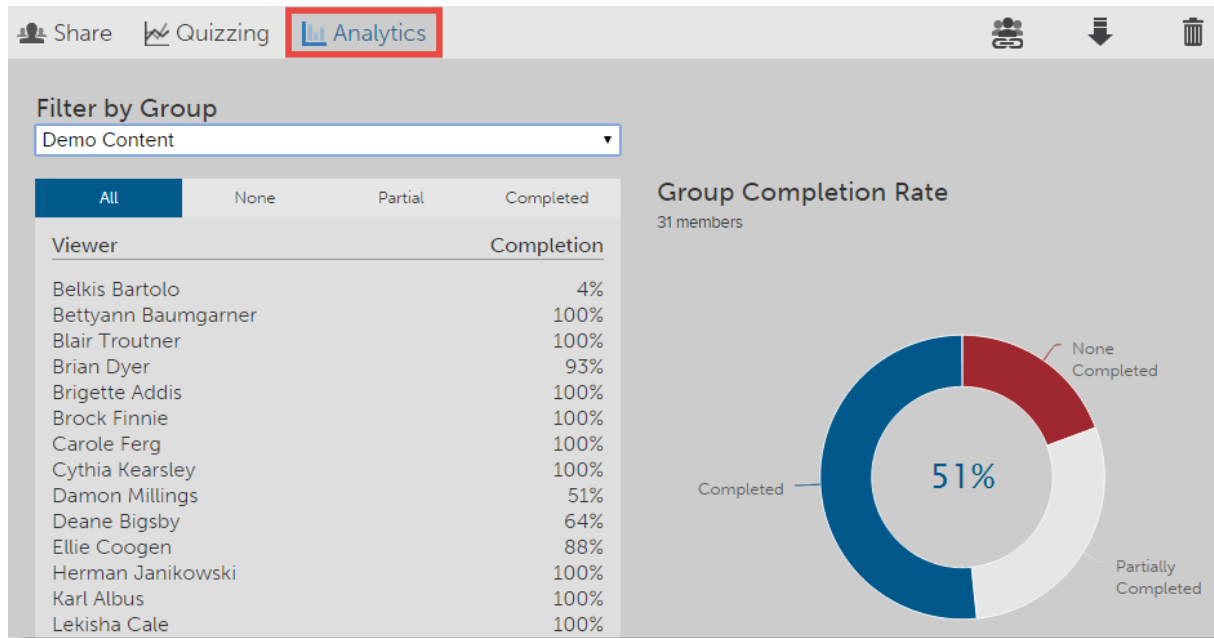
Share Quizzing Analytics

Filter by Group
Demo Content

All None Partial Completed

| Viewer | Completion |
|---|---|
| Belkis Bartolo | 4% |
| Bettyann Baumgarner | 100% |
| Blair Troutner | 100% |
| Brian Dyer | 93% |
| Brigette Addis | 100% |
| Brock Finnie | 100% |
| Carole Ferg | 100% |
| Cythia Kearsley | 100% |
| Damon Millings | 51% |
| Deane Bigsby | 64% |
| Ellie Coogen | 88% |
| Herman Janikowski | 100% |
| Karl Albus | 100% |
| Lekisha Cale | 100% |

Group Completion Rate
31 members

None Completed
Completed
51%
Partially Completed